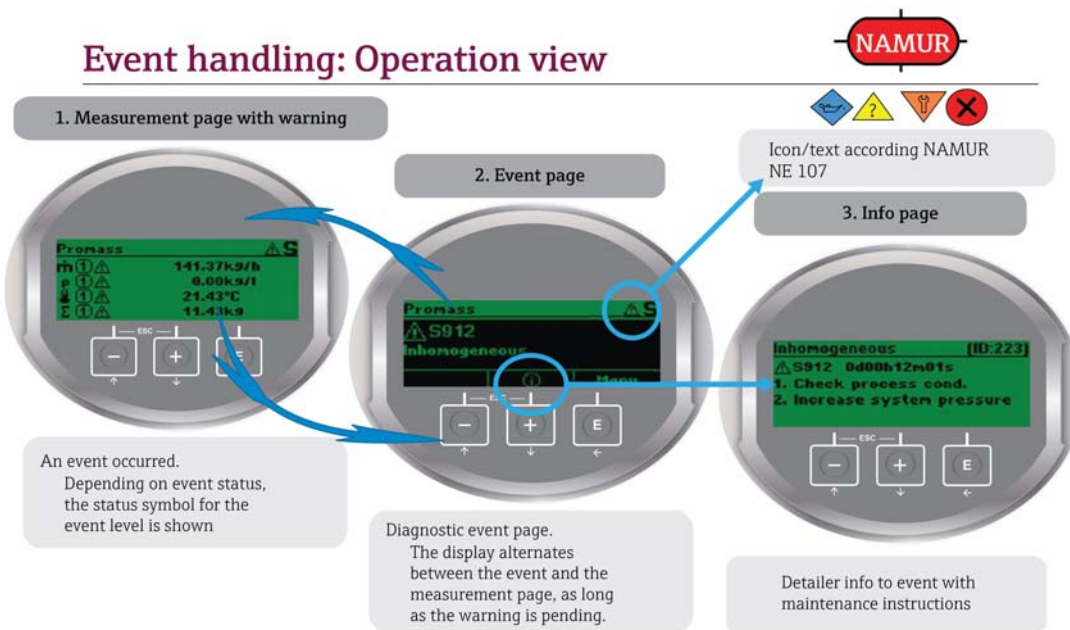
Event handling: Operation view

NAMUR

1. Measurement page with warning

Promass ⚠S
ṁ ① ⚠ 141.37kg/h
ρ ① ⚠ 0.00kg/l
① ⚠ 21.43°C
Σ ① ⚠ 11.43kg

ESC
− + E

2. Event page

Promass ⚠S
⚠S912
Inhomogeneous
ⓘ Menu

ESC
− + E

Icon/text according NAMUR NE 107

3. Info page

Inhomogeneous (ID:223)
⚠S912 0d00h12m01s
1. Check process cond.
2. Increase system pressure

ESC
− + E

An event occurred.
Depending on event status, the status symbol for the event level is shown

Diagnostic event page.
The display alternates between the event and the measurement page, as long as the warning is pending.

Detailer info to event with maintenance instructions